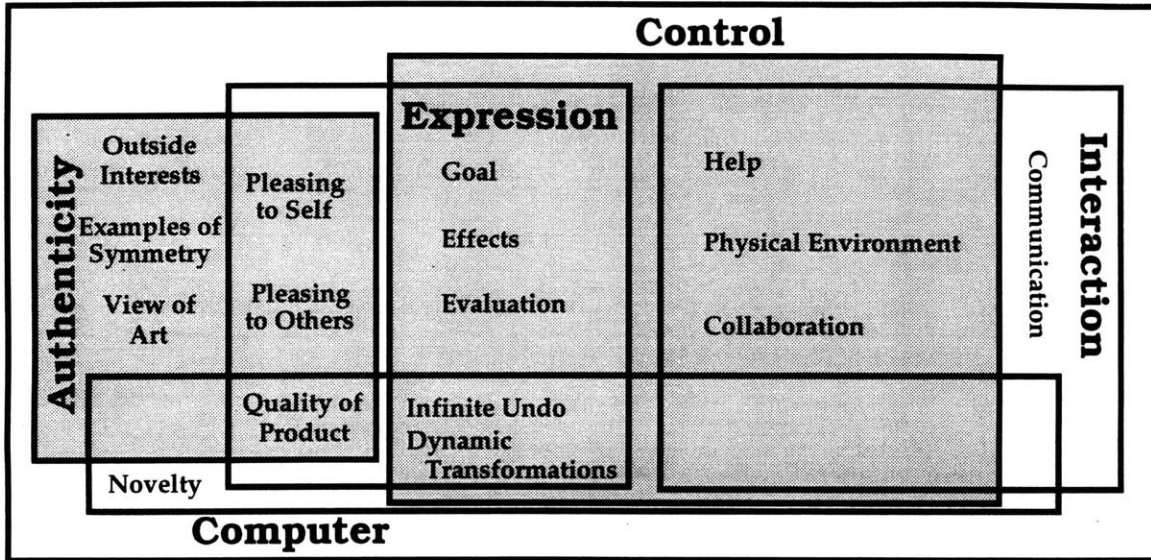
Control

Authenticity

Outside Interests

Examples of Symmetry

View of Art

Pleasing to Self

Pleasing to Others

Quality of Product

Expression

Goal

Effects

Evaluation

Infinite Undo

Dynamic Transformations

Help

Physical Environment

Collaboration

Communication

Interaction

Novelty

Computer